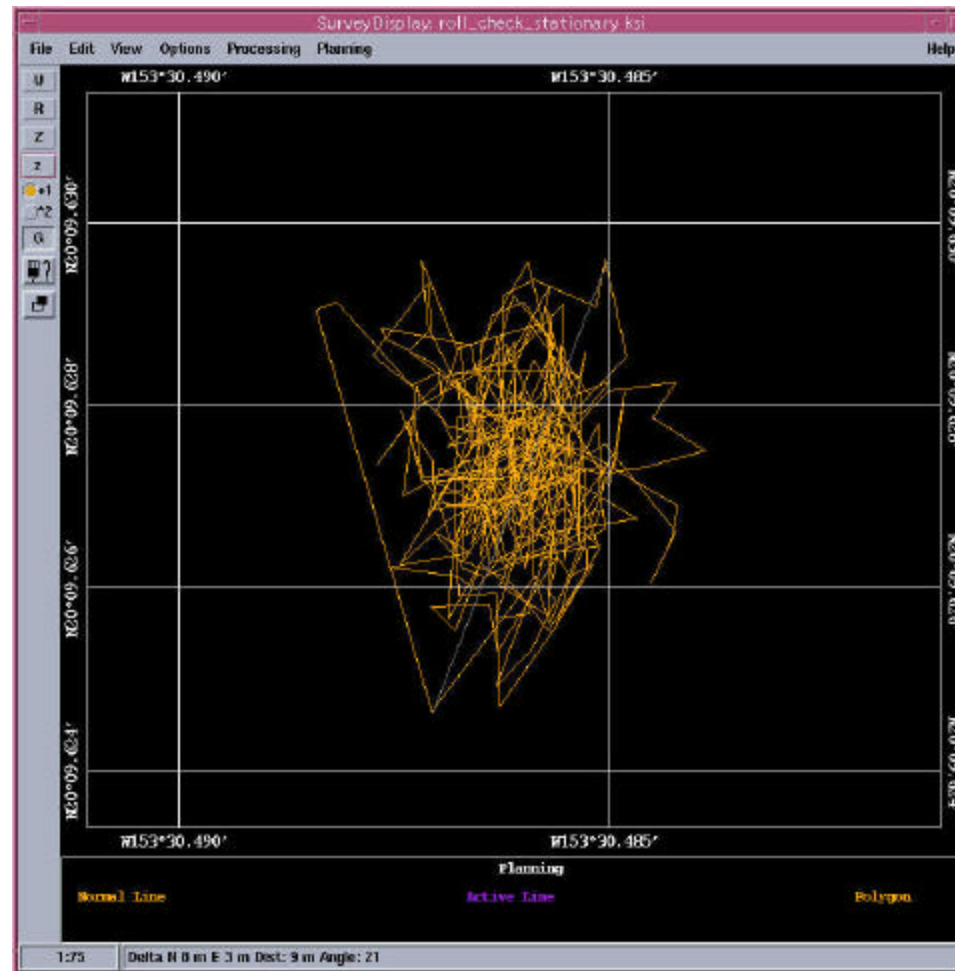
SurveyDisplay: roll_check_stationary.ksi

File Edit View Options Processing Planning Help

U
R
Z
z
+1
^2
G

W153°30.490′
W153°30.485′

N20°09.630′
N20°09.628′
N20°09.626′
N20°09.624′

N20°09.630′
N20°09.628′
N20°09.626′
N20°09.624′

W153°30.490′
W153°30.485′

Planning

Normal Line
Active Line
Polygon

1:75
Delta N 8 m E 3 m Dist: 9 m Angle: 21